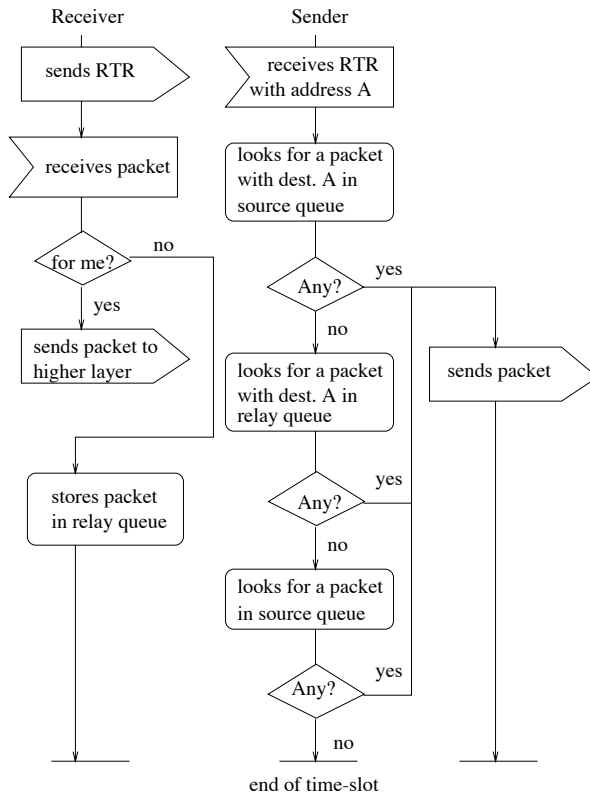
Receiver

Sender

sends RTR

receives RTR with address A

receives packet

looks for a packet with dest. A in source queue

for me?

no

yes

Any?

yes

no

sends packet to higher layer

looks for a packet with dest. A in relay queue

sends packet

stores packet in relay queue

yes

Any?

no

looks for a packet in source queue

yes

Any?

no

end of time-slot